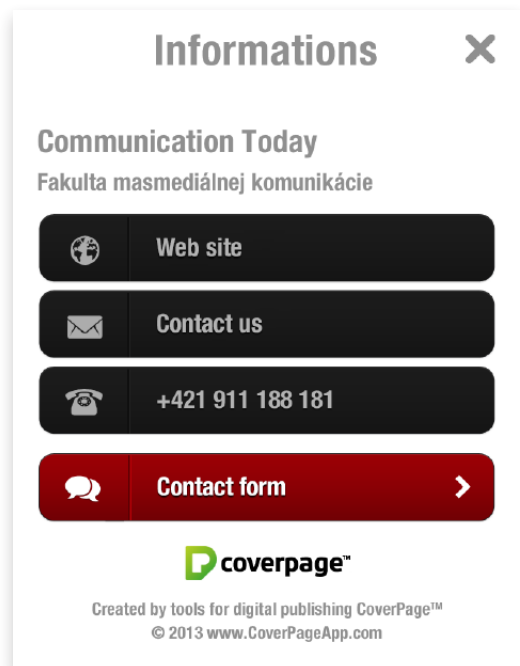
Informations ✕

Communication Today

Fakulta masmediálnej komunikácie

Web site

Contact us

+421 911 188 181

Contact form >

coverpage™

Created by tools for digital publishing CoverPage™
© 2013 www.CoverPageApp.com